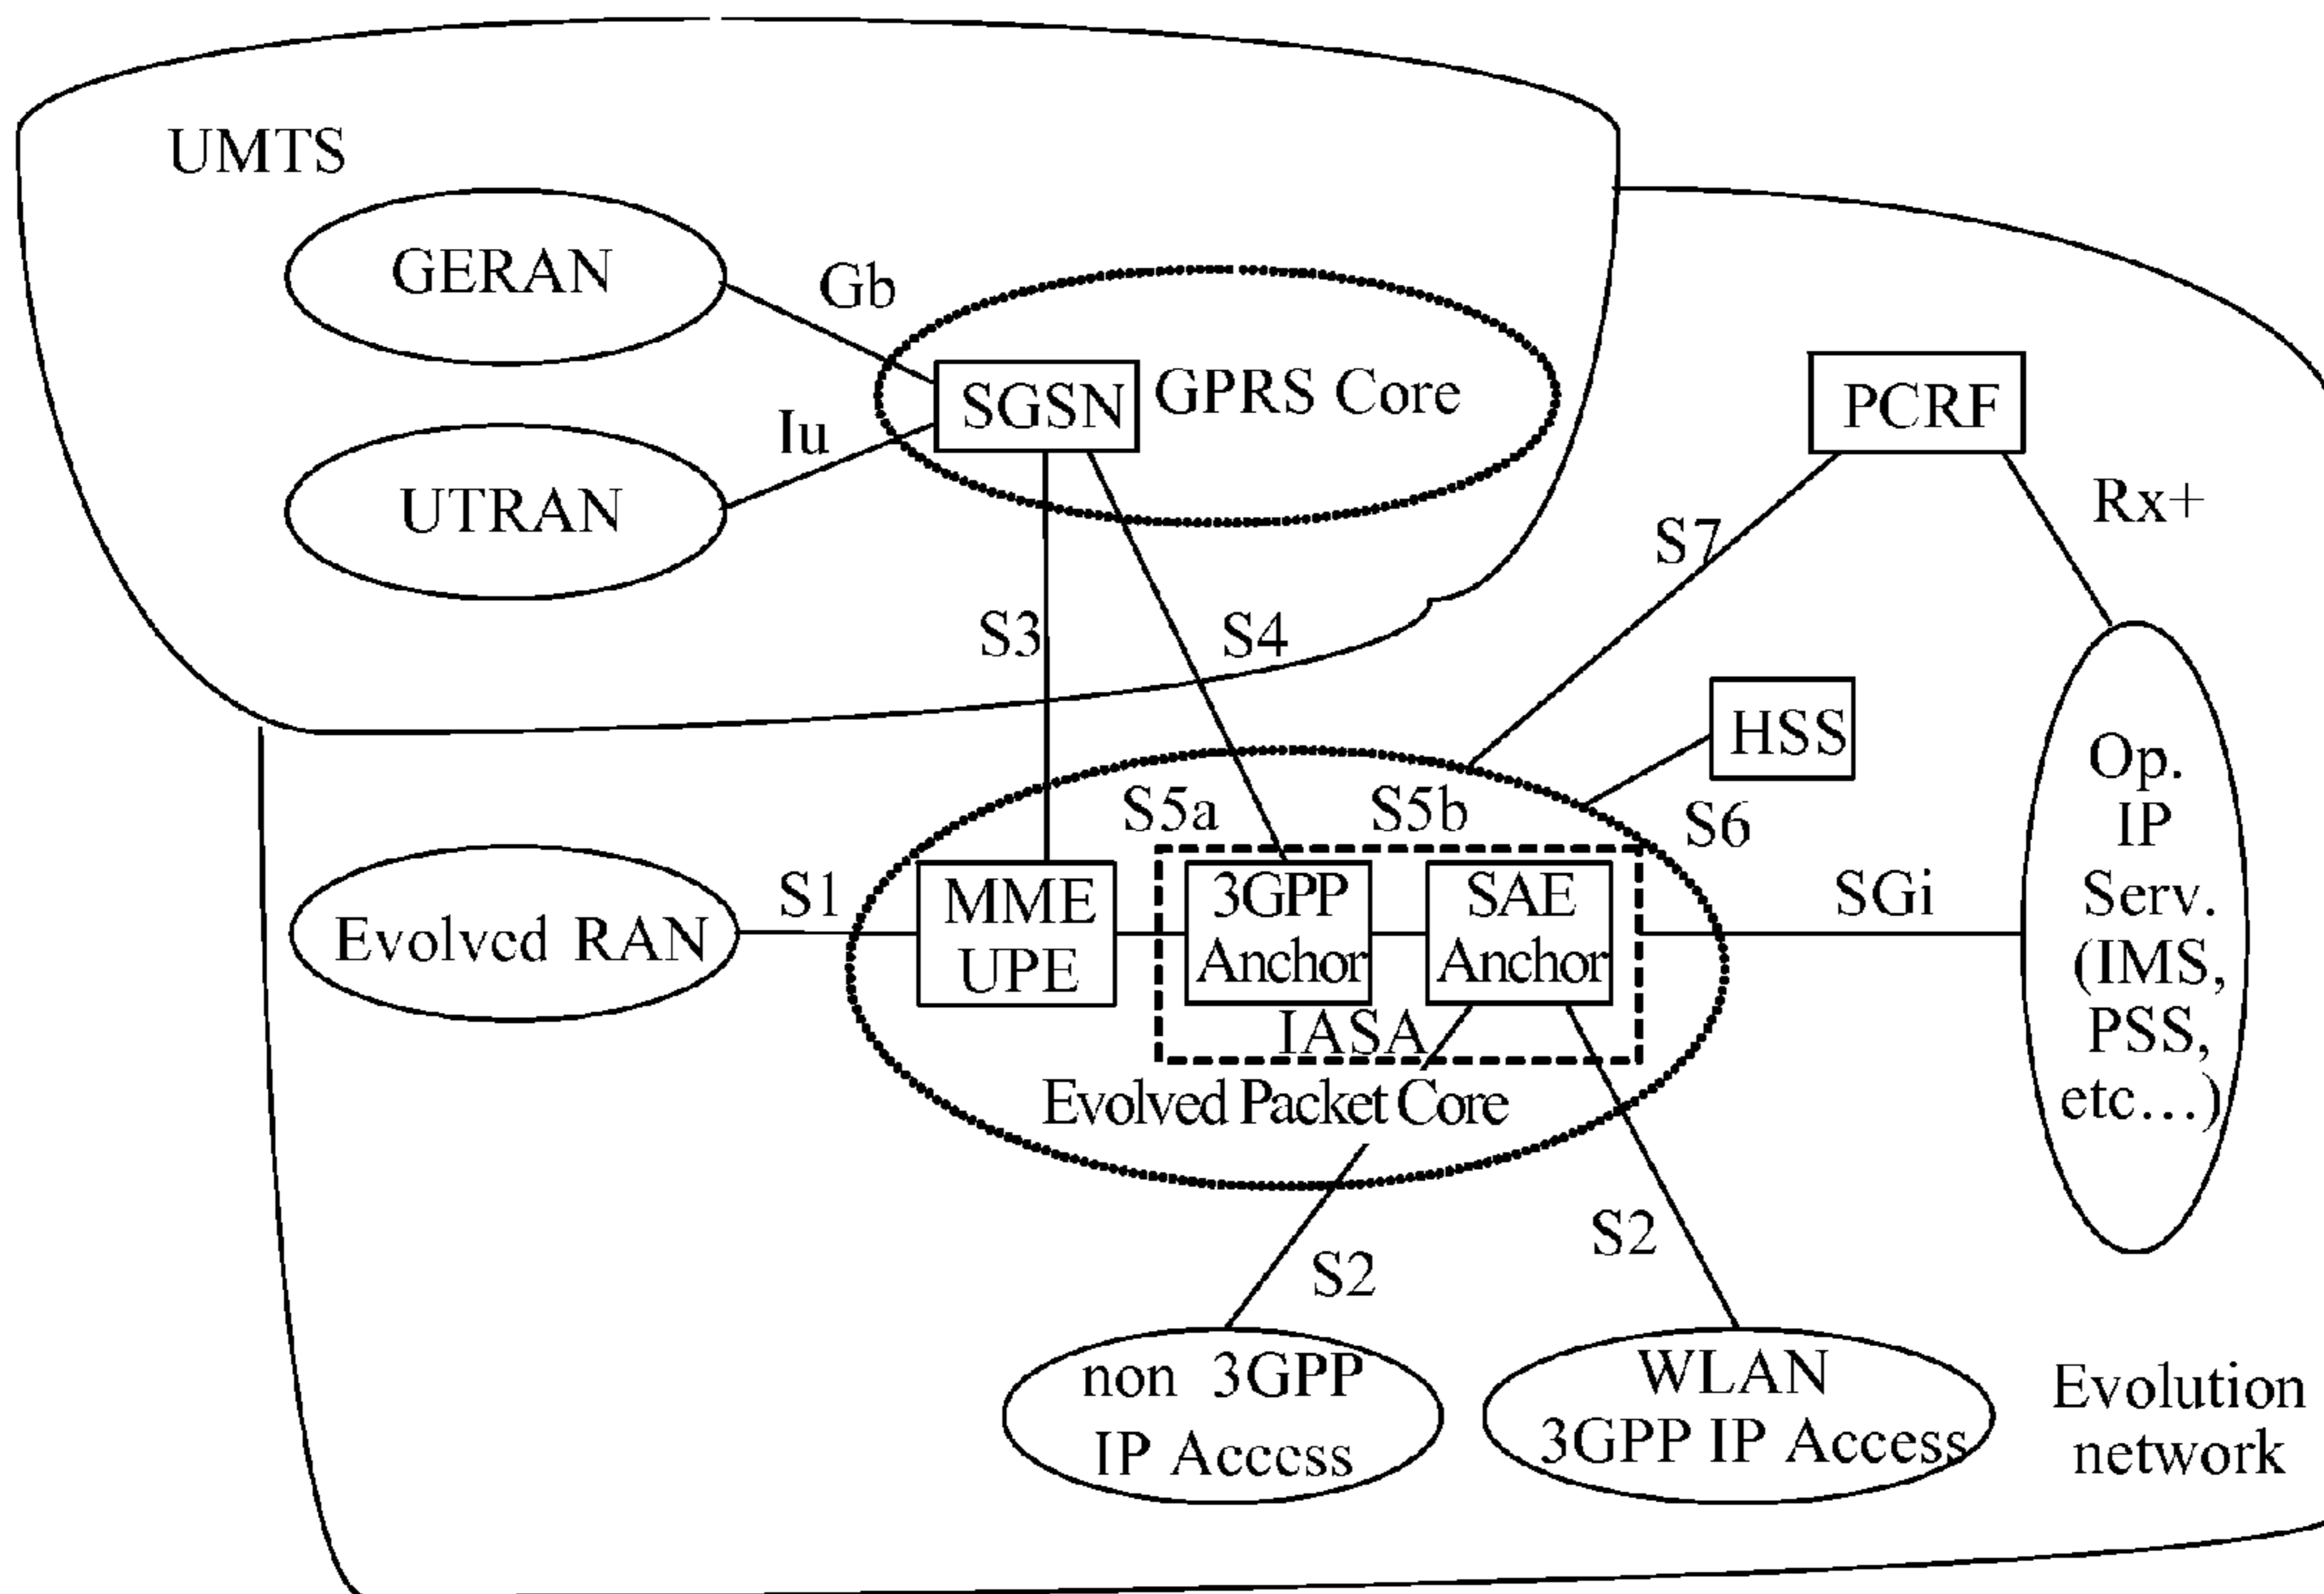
UMTS

GERAN

Gb

SGSN

GPRS Core

Iu

UTRAN

PCRF

Rx+

S7

S3

S4

HSS

Op. IP Serv. (IMS, PSS, etc…)

S5a

S5b

S6

S1

Evolved RAN

MME UPE

3GPP Anchor

SAE Anchor

SGi

IASA

Evolved Packet Core

S2

S2

non 3GPP IP Access

WLAN 3GPP IP Access

Evolution network